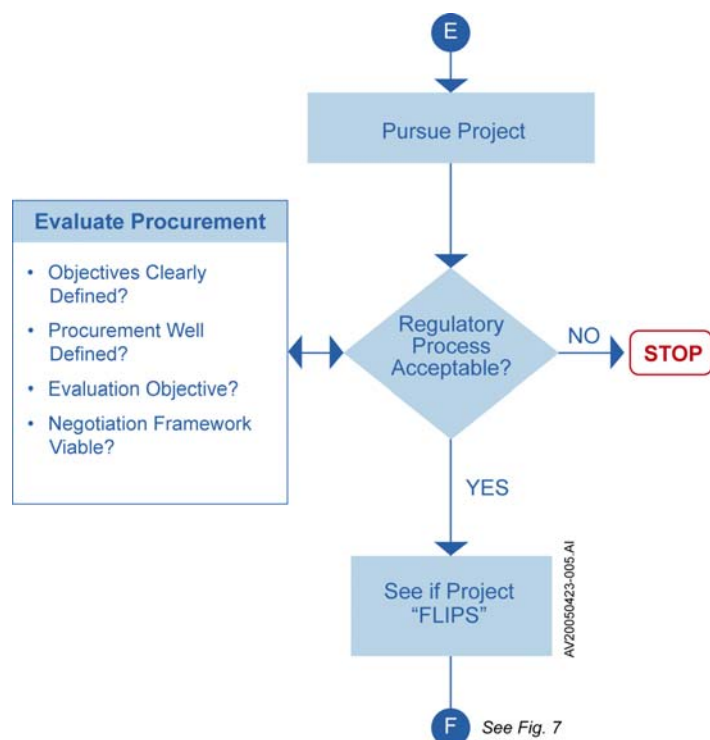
E

Pursue Project

Evaluate Procurement

- Objectives Clearly Defined?
- Procurement Well Defined?
- Evaluation Objective?
- Negotiation Framework Viable?

Regulatory Process Acceptable?

NO

STOP

YES

See if Project "FLIPS"

AV20050423-005.AI

F

See Fig. 7